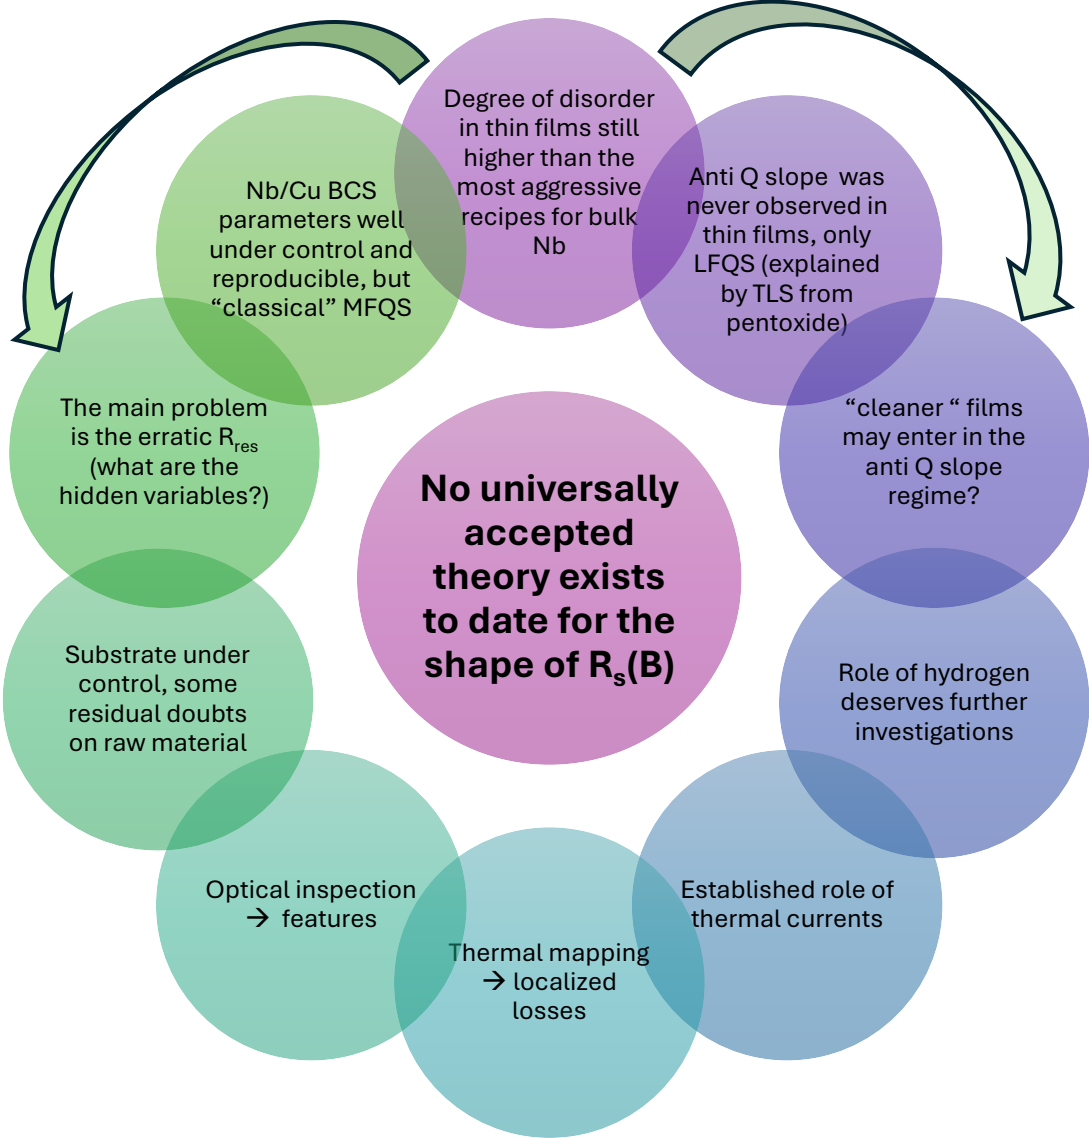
Degree of disorder in thin films still higher than the most aggressive recipes for bulk Nb

Anti Q slope was never observed in thin films, only LFQS (explained by TLS from pentoxide)

“cleaner “ films may enter in the anti Q slope regime?

Role of hydrogen deserves further investigations

Established role of thermal currents

Thermal mapping → localized losses

Optical inspection → features

Substrate under control, some residual doubts on raw material

The main problem is the erratic $R_{res}$ (what are the hidden variables?)

Nb/Cu BCS parameters well under control and reproducible, but “classical” MFQS

No universally accepted theory exists to date for the shape of $R_s$(B)